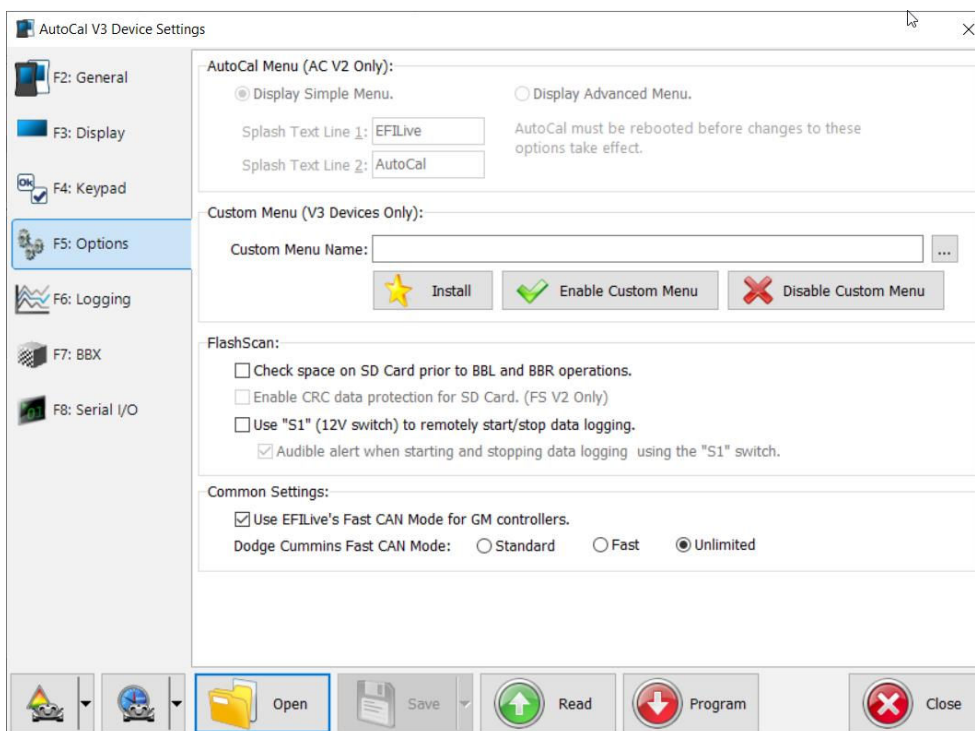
AutoCal V3 Device Settings

F2: General
F3: Display
F4: Keypad
F5: Options
F6: Logging
F7: BBX
F8: Serial I/O

AutoCal Menu (AC V2 Only):
Display Simple Menu.
Display Advanced Menu.
Splash Text Line 1: EFILive
Splash Text Line 2: AutoCal
AutoCal must be rebooted before changes to these options take effect.

Custom Menu (V3 Devices Only):
Custom Menu Name:
...
Install
Enable Custom Menu
Disable Custom Menu

FlashScan:
Check space on SD Card prior to BBL and BBR operations.
Enable CRC data protection for SD Card. (FS V2 Only)
Use "S1" (12V switch) to remotely start/stop data logging.
Audible alert when starting and stopping data logging using the "S1" switch.

Common Settings:
Use EFILive's Fast CAN Mode for GM controllers.
Dodge Cummins Fast CAN Mode: Standard Fast Unlimited

Open
Save
Read
Program
Close